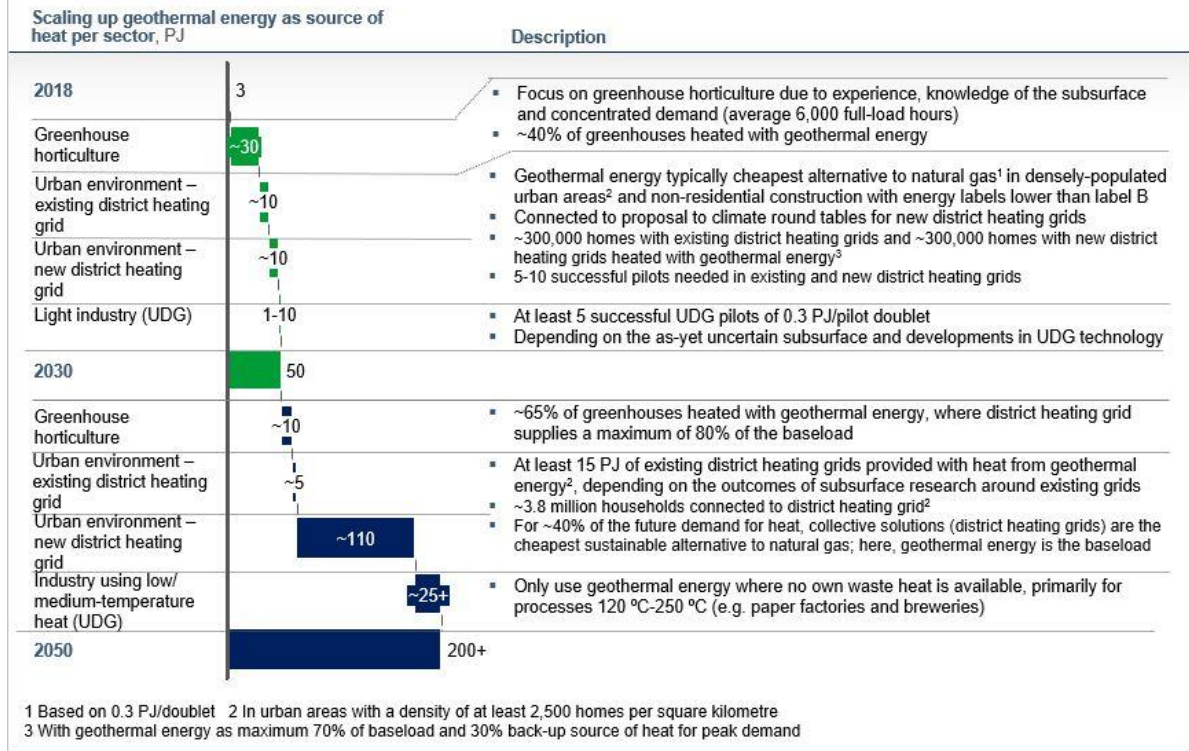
Scaling up geothermal energy as source of heat per sector, PJ

Description

2018 | 3

Greenhouse horticulture | ~30

Urban environment – existing district heating grid | ~10

Urban environment – new district heating grid | ~10

Light industry (UDG) | 1-10

2030 | 50

Greenhouse horticulture | ~10

Urban environment – existing district heating grid | ~5

Urban environment – new district heating grid | ~110

Industry using low/ medium-temperature heat (UDG) | ~25+

2050 | 200+

▪ Focus on greenhouse horticulture due to experience, knowledge of the subsurface and concentrated demand (average 6,000 full-load hours)
▪ ~40% of greenhouses heated with geothermal energy

▪ Geothermal energy typically cheapest alternative to natural gas$^1$ in densely-populated urban areas$^2$ and non-residential construction with energy labels lower than label B
▪ Connected to proposal to climate round tables for new district heating grids
▪ ~300,000 homes with existing district heating grids and ~300,000 homes with new district heating grids heated with geothermal energy$^3$
▪ 5-10 successful pilots needed in existing and new district heating grids

▪ At least 5 successful UDG pilots of 0.3 PJ/pilot doublet
▪ Depending on the as-yet uncertain subsurface and developments in UDG technology

▪ ~65% of greenhouses heated with geothermal energy, where district heating grid supplies a maximum of 80% of the baseload

▪ At least 15 PJ of existing district heating grids provided with heat from geothermal energy$^2$, depending on the outcomes of subsurface research around existing grids
▪ ~3.8 million households connected to district heating grid$^2$
▪ For ~40% of the future demand for heat, collective solutions (district heating grids) are the cheapest sustainable alternative to natural gas; here, geothermal energy is the baseload

▪ Only use geothermal energy where no own waste heat is available, primarily for processes 120 ºC-250 ºC (e.g. paper factories and breweries)

1 Based on 0.3 PJ/doublet 2 In urban areas with a density of at least 2,500 homes per square kilometre
3 With geothermal energy as maximum 70% of baseload and 30% back-up source of heat for peak demand